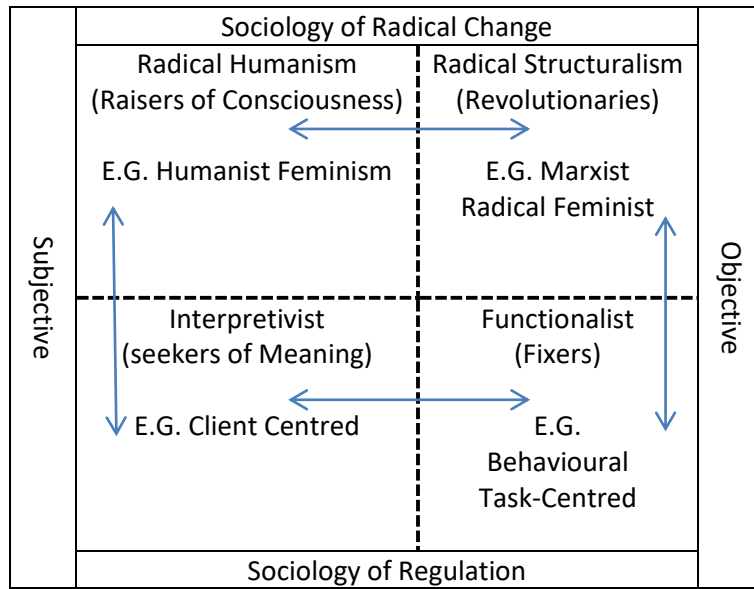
Sociology of Radical Change

Subjective

Radical Humanism
(Raisers of Consciousness)

E.G. Humanist Feminism

Radical Structuralism
(Revolutionaries)

E.G. Marxist
Radical Feminist

Objective

Interpretivist
(seekers of Meaning)

E.G. Client Centred

Functionalist
(Fixers)

E.G.
Behavioural
Task-Centred

Sociology of Regulation